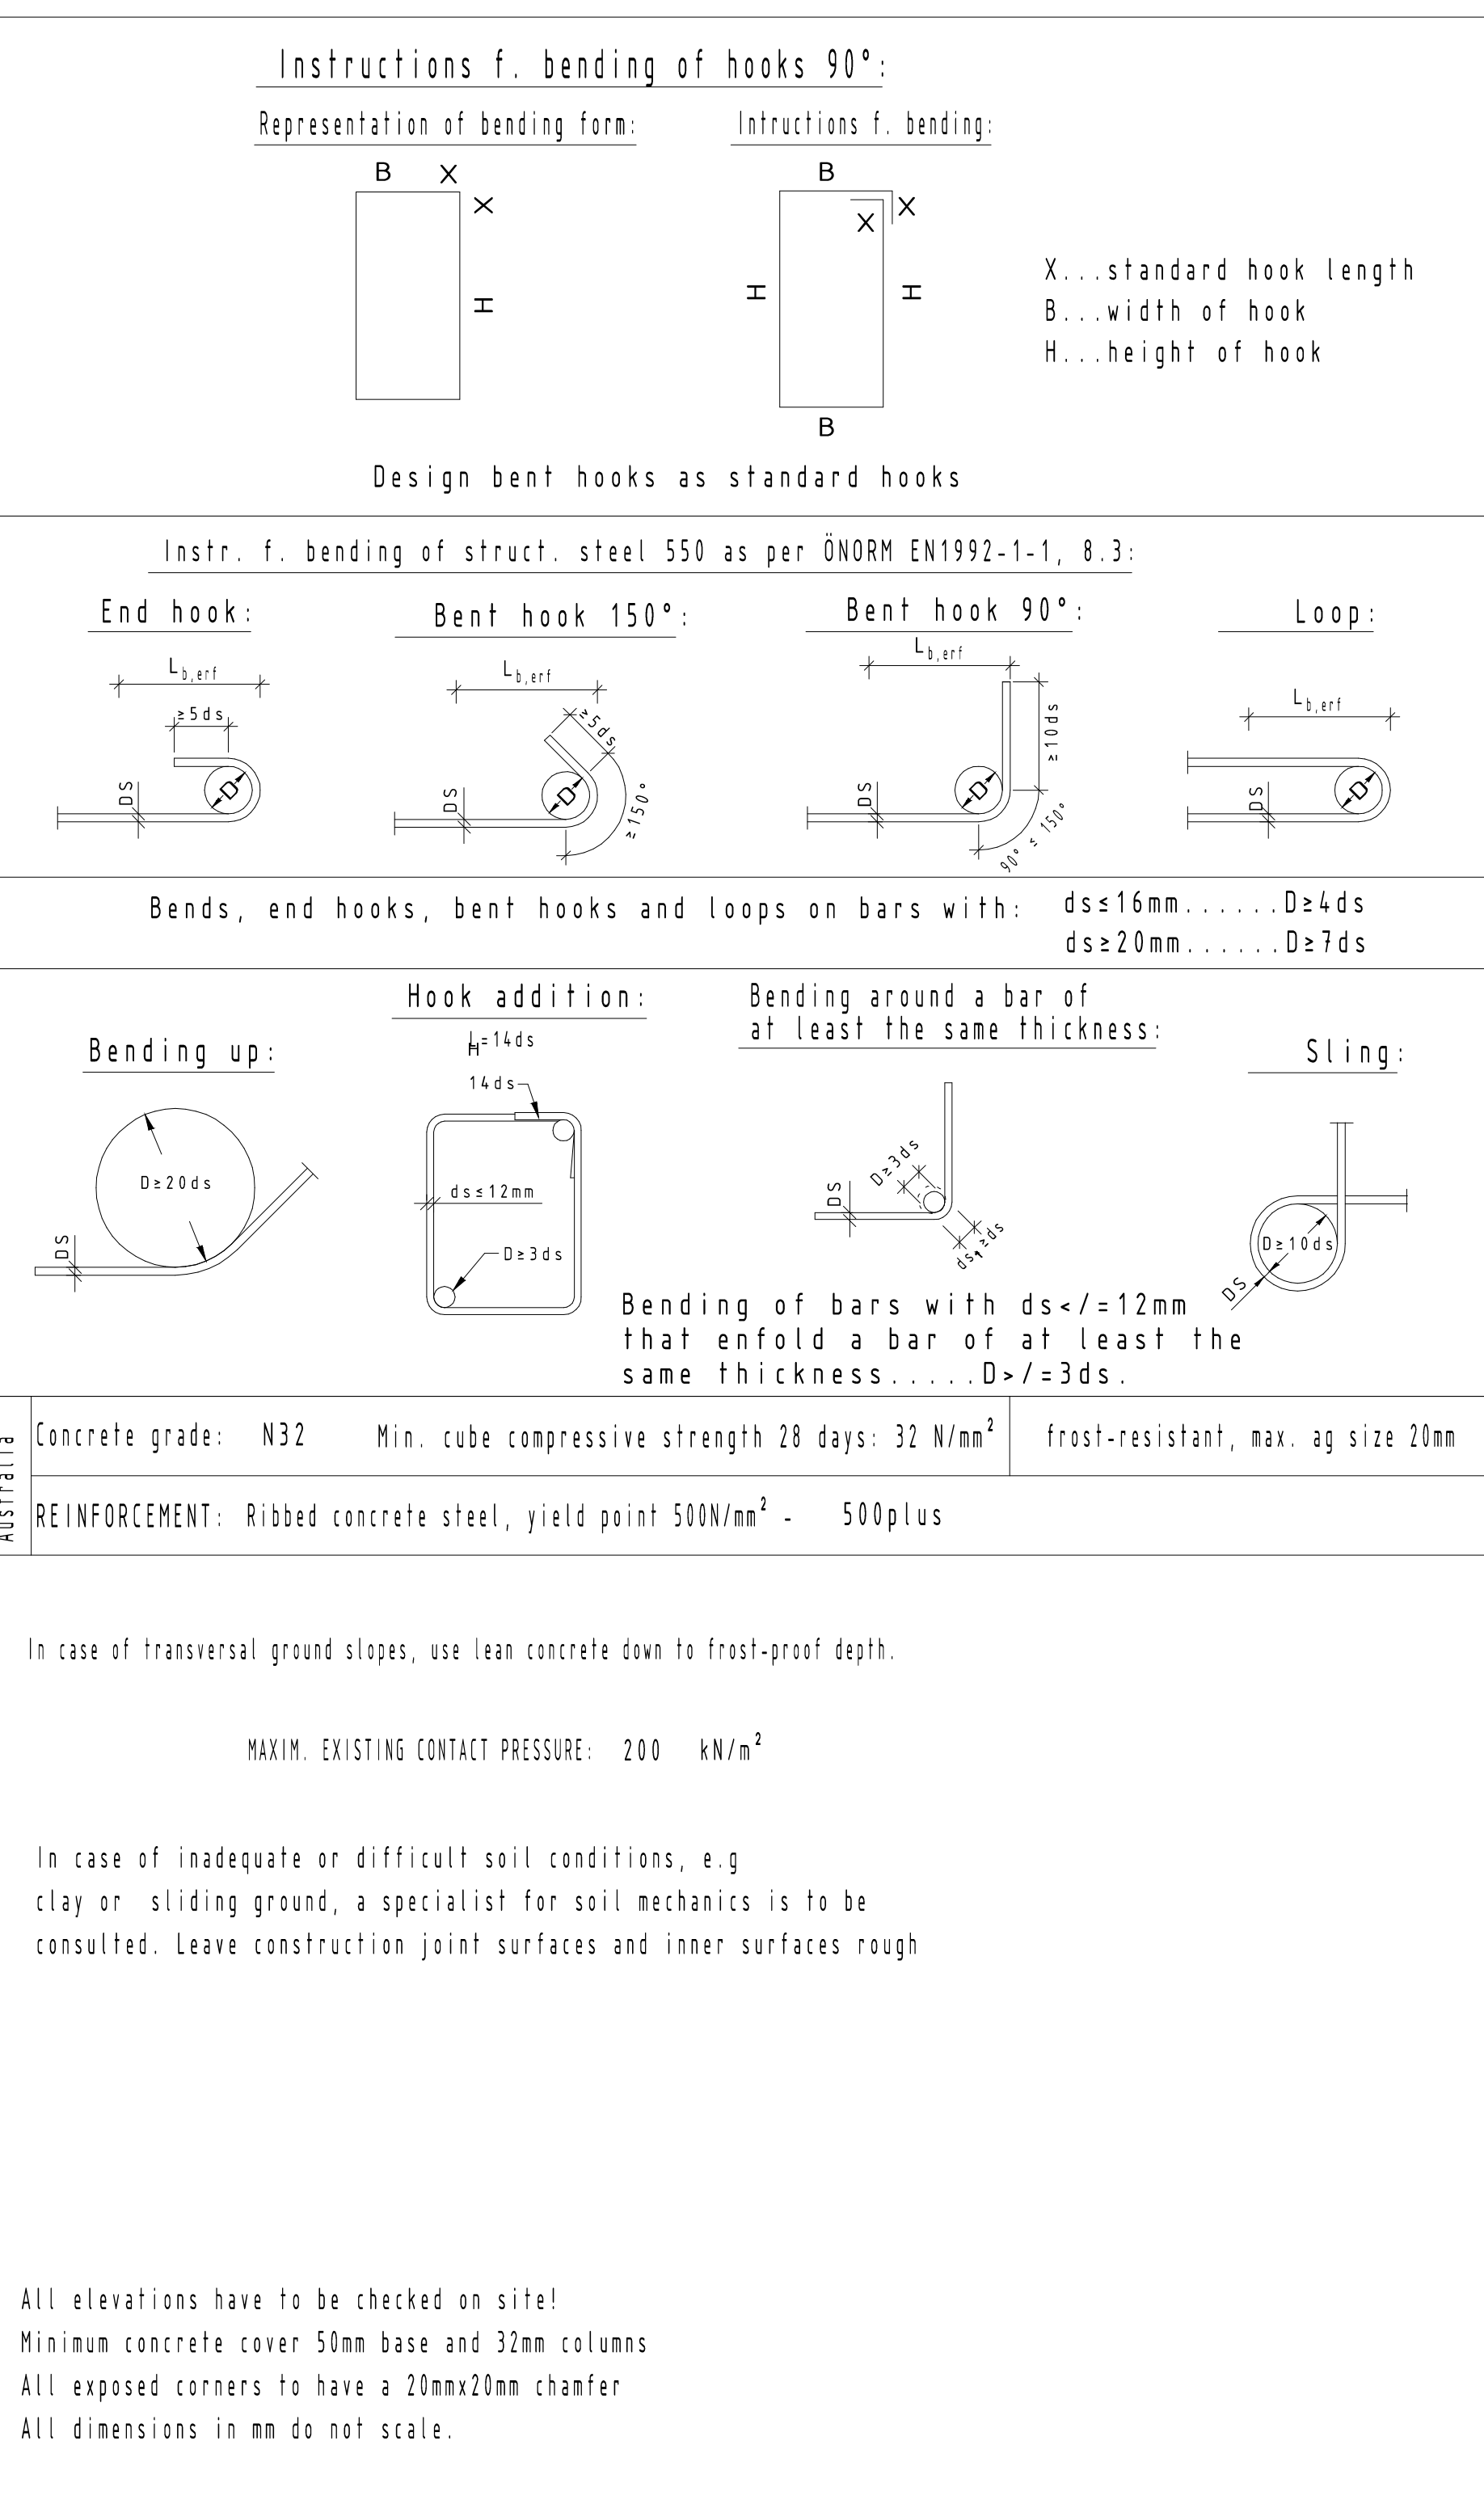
Instructions f. bending of hooks 90°:

Representation of bending form:

Intructions f. bending:

B X

X

H

B

X X

H H

B

X...standard hook length
B...width of hook
H...height of hook

Design bent hooks as standard hooks

Instr. f. bending of struct. steel 550 as per ÖNORM EN1992-1-1, 8.3:

End hook:

$L_{b,erf}$

≥5ds

DS

D

Bent hook 150°:

$L_{b,erf}$

≥5ds

DS

D

≥150°

Bent hook 90°:

$L_{b,erf}$

≥10ds

DS

D

90° ≤ 150°

Loop:

$L_{b,erf}$

DS

D

Bends, end hooks, bent hooks and loops on bars with: ds≤16mm......D≥4ds
ds≥20mm......D≥7ds

Bending up:

D≥20ds

DS

Hook addition:

H=14ds

14ds

ds≤12mm

D≥3ds

Bending around a bar of at least the same thickness:

D≥3ds

DS

ds≥ds

Sling:

D≥10ds

DS

Bending of bars with ds</=12mm that enfold a bar of at least the same thickness.....D>/=3ds.

Australia

Concrete grade: N32 Min. cube compressive strength 28 days: 32 N/mm$^2$ frost-resistant, max. ag size 20mm

REINFORCEMENT: Ribbed concrete steel, yield point 500N/mm$^2$ - 500plus

In case of transversal ground slopes, use lean concrete down to frost-proof depth.

MAXIM. EXISTING CONTACT PRESSURE: 200 kN/m$^2$

In case of inadequate or difficult soil conditions, e.g clay or sliding ground, a specialist for soil mechanics is to be consulted. Leave construction joint surfaces and inner surfaces rough

All elevations have to be checked on site!
Minimum concrete cover 50mm base and 32mm columns
All exposed corners to have a 20mmx20mm chamfer
All dimensions in mm do not scale.